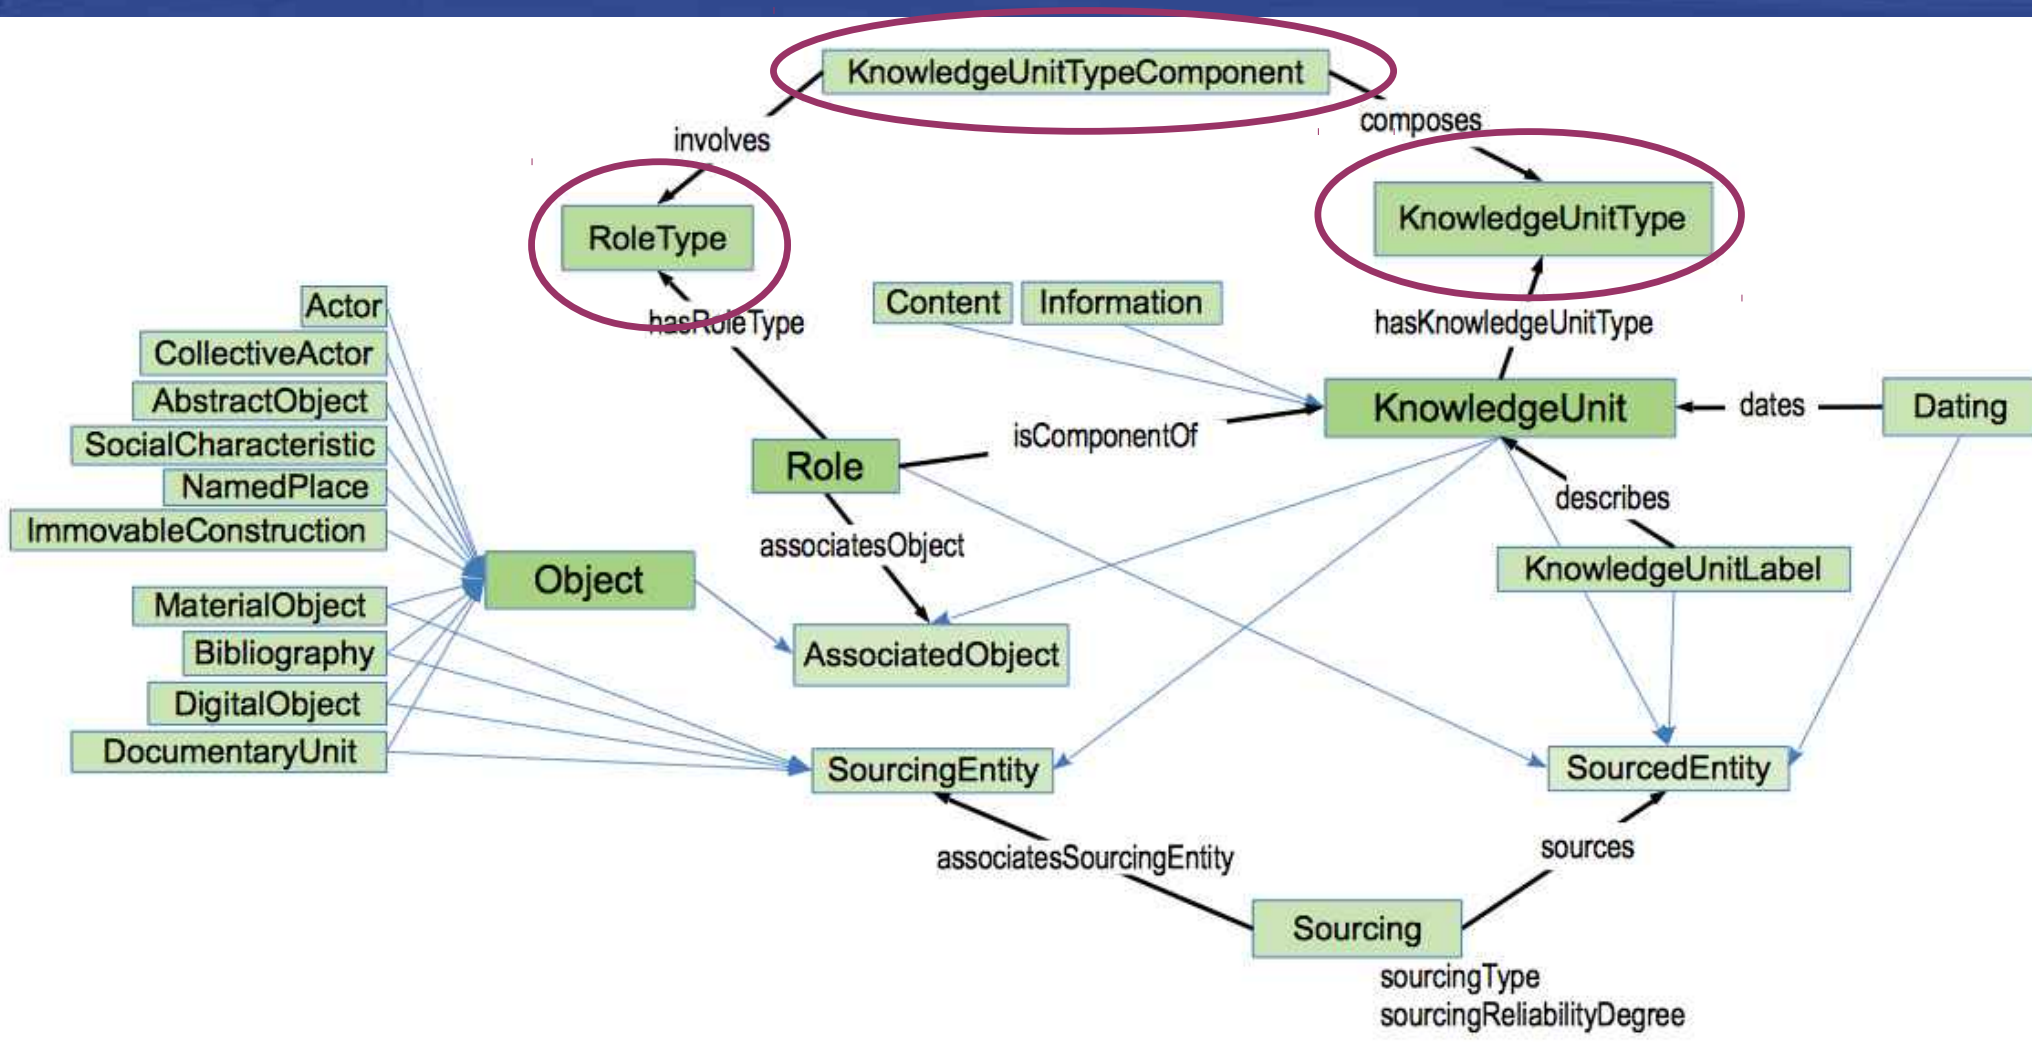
KnowledgeUnitTypeComponent

involves

composes

RoleType

KnowledgeUnitType

Actor

CollectiveActor

AbstractObject

SocialCharacteristic

NamedPlace

ImmovableConstruction

hasRoleType

Content

Information

hasKnowledgeUnitType

KnowledgeUnit

dates

Dating

isComponentOf

Role

describes

associatesObject

KnowledgeUnitLabel

Object

MaterialObject

Bibliography

DigitalObject

DocumentaryUnit

AssociatedObject

SourcingEntity

SourcedEntity

associatesSourcingEntity

sources

Sourcing

sourcingType
sourcingReliabilityDegree